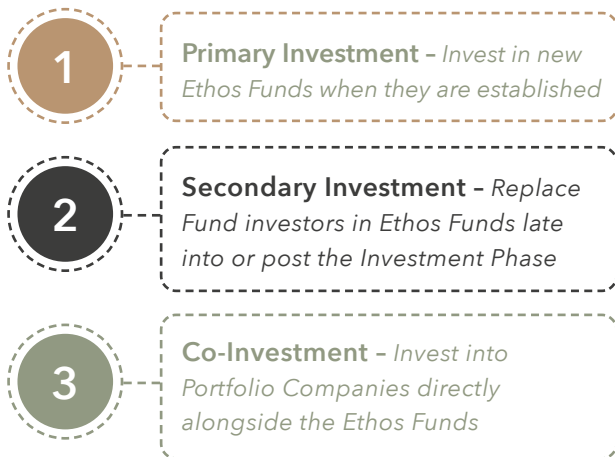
1

Primary Investment – Invest in new Ethos Funds when they are established

2

Secondary Investment – Replace Fund investors in Ethos Funds late into or post the Investment Phase

3

Co-Investment – Invest into Portfolio Companies directly alongside the Ethos Funds